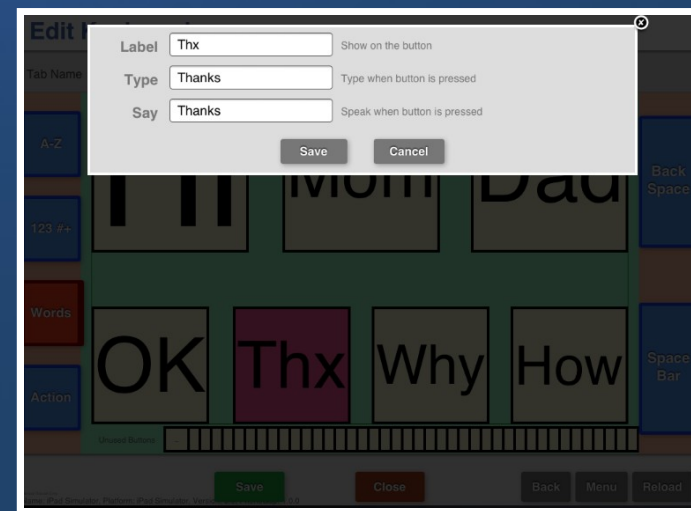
Edit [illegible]

Tab Name

Label Thx Show on the button

Type Thanks Type when button is pressed

Say Thanks Speak when button is pressed

Save Cancel

A-Z

123 #+

Words

Action

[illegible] Mom Dad

Back Space

OK Thx Why How

Space Bar

Unused Buttons

Save Close Back Menu Reload

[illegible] iPad Simulator; Platform: iPad Simulator; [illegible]